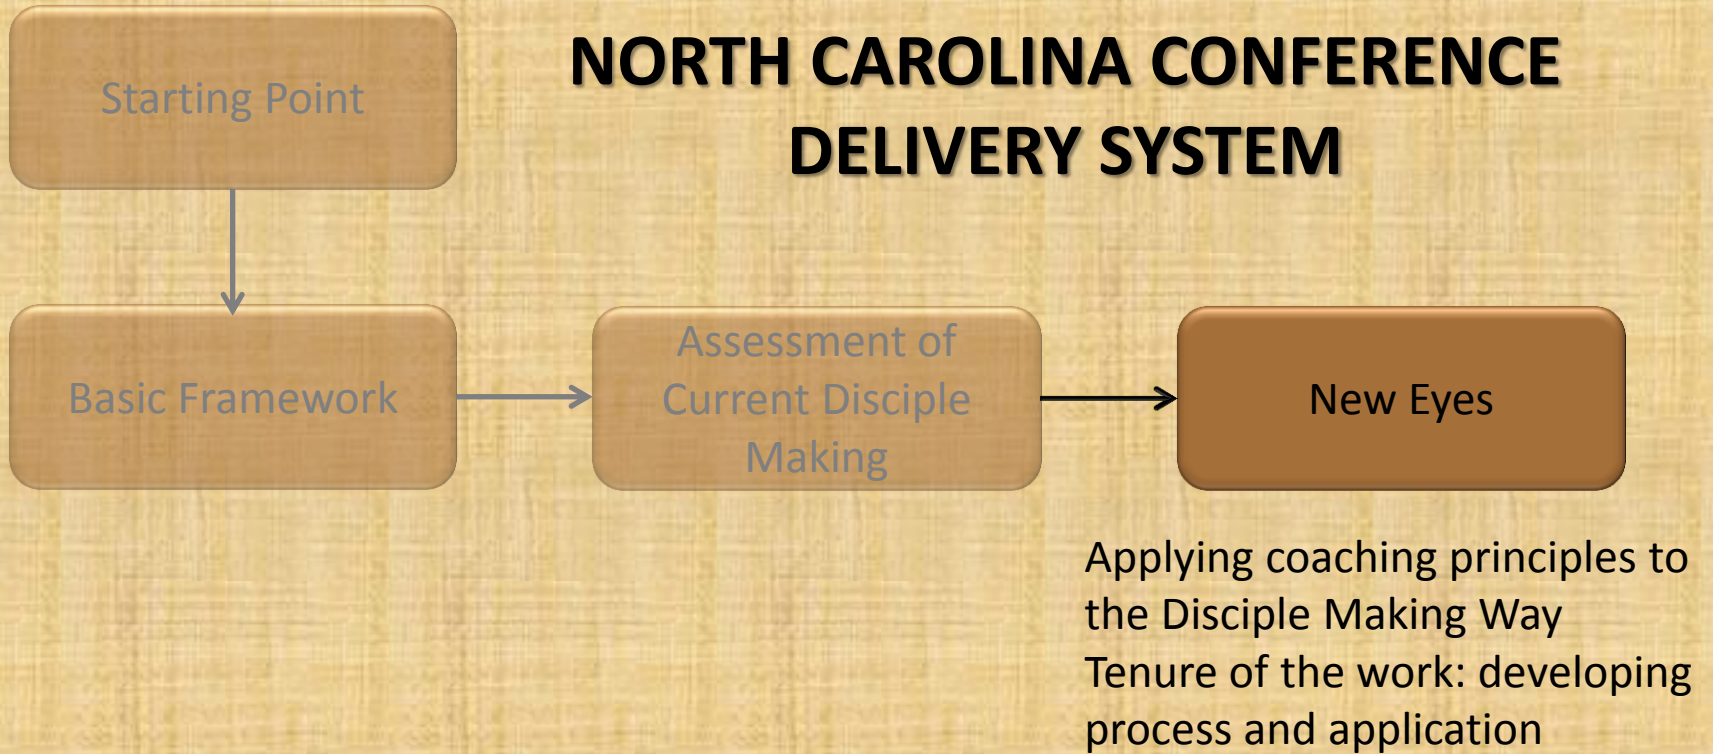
NORTH CAROLINA CONFERENCE DELIVERY SYSTEM

Starting Point

Basic Framework

Assessment of Current Disciple Making

New Eyes

Applying coaching principles to the Disciple Making Way

Tenure of the work: developing process and application